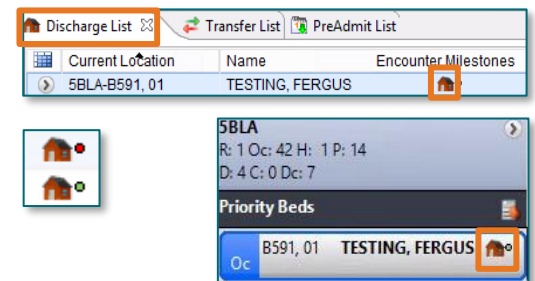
Discharge List
Transfer List
PreAdmit List

| | Current Location | Name | Encounter Milestones |
|---|---|---|---|
| | 5BLA-B591, 01 | TESTING, FERGUS | |

5BLA
R: 1 Oc: 42 H: 1 P: 14
D: 4 C: 0 Dc: 7
Priority Beds
Oc B591, 01 TESTING, FERGUS